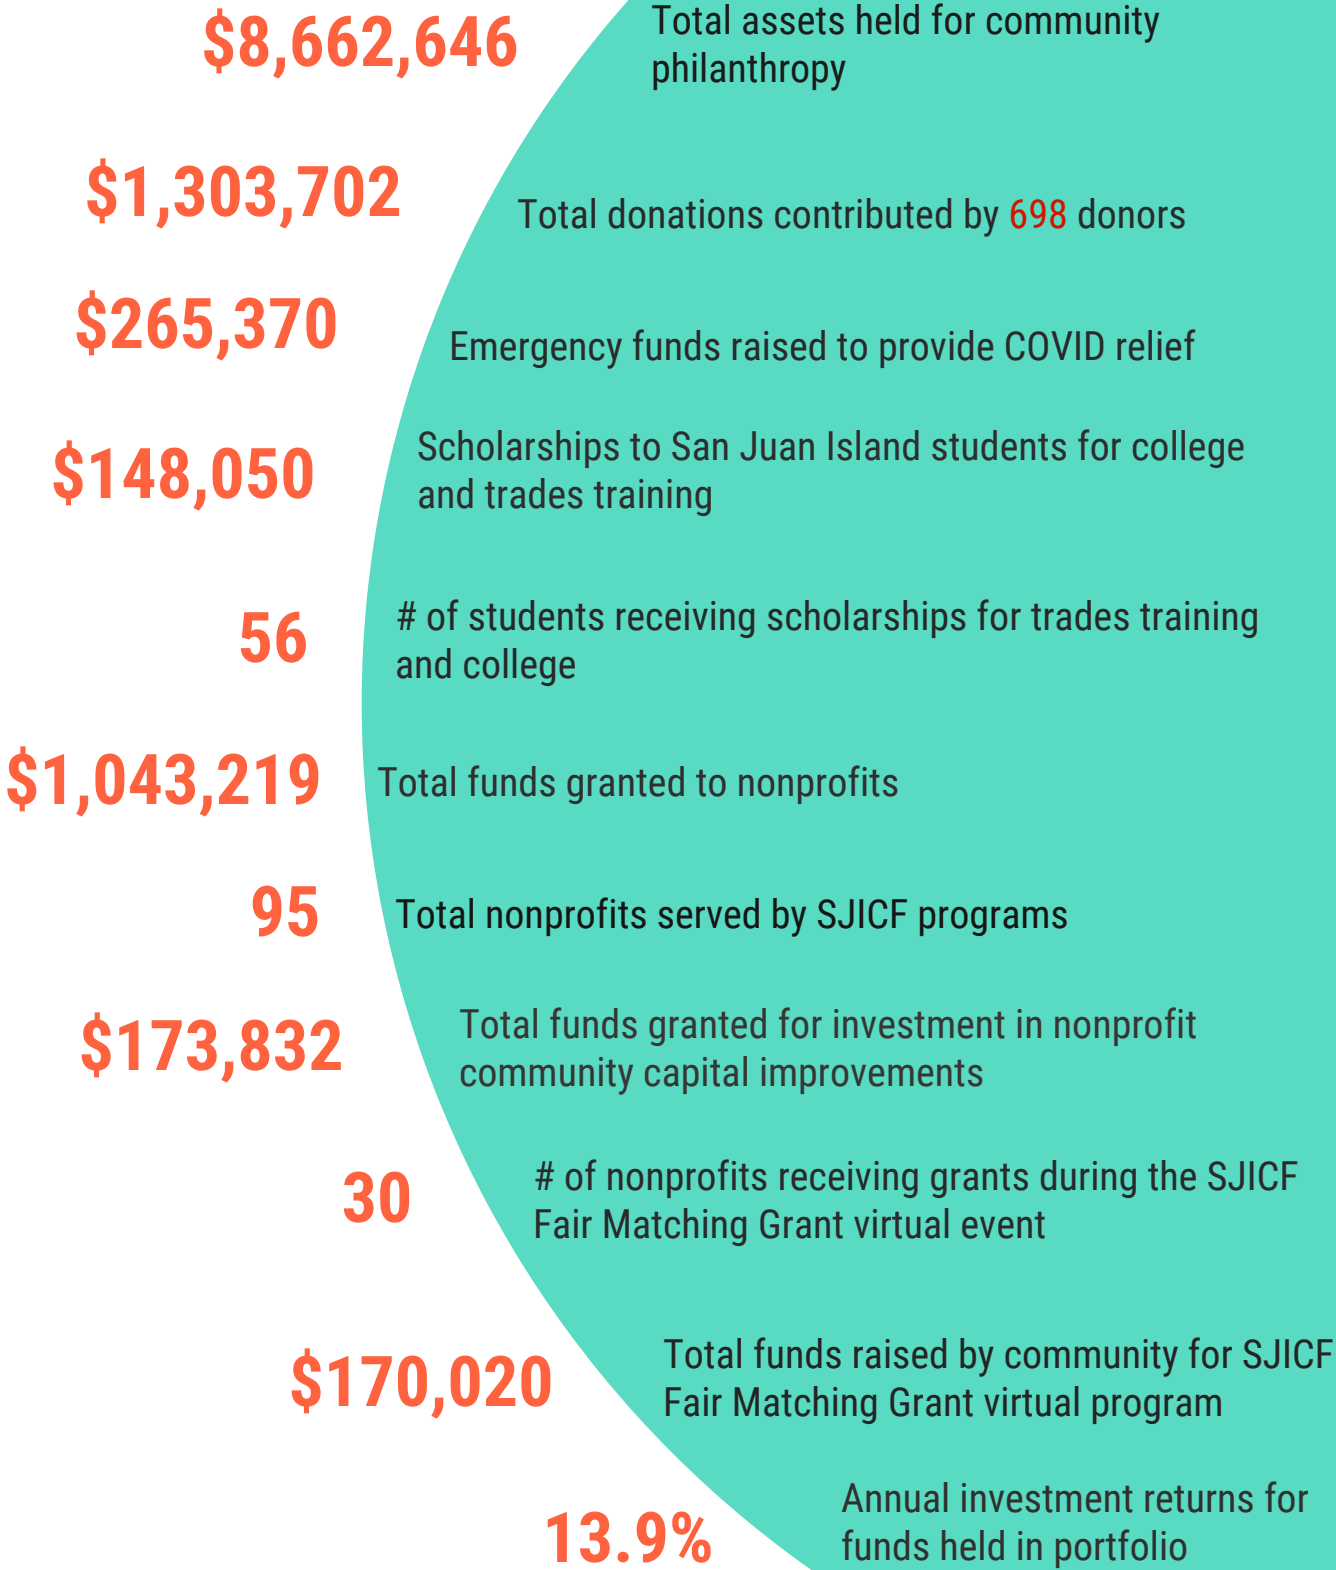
$8,662,646
Total assets held for community philanthropy

$1,303,702
Total donations contributed by 698 donors

$265,370
Emergency funds raised to provide COVID relief

$148,050
Scholarships to San Juan Island students for college and trades training

56
# of students receiving scholarships for trades training and college

$1,043,219
Total funds granted to nonprofits

95
Total nonprofits served by SJICF programs

$173,832
Total funds granted for investment in nonprofit community capital improvements

30
# of nonprofits receiving grants during the SJICF Fair Matching Grant virtual event

$170,020
Total funds raised by community for SJICF Fair Matching Grant virtual program

13.9%
Annual investment returns for funds held in portfolio